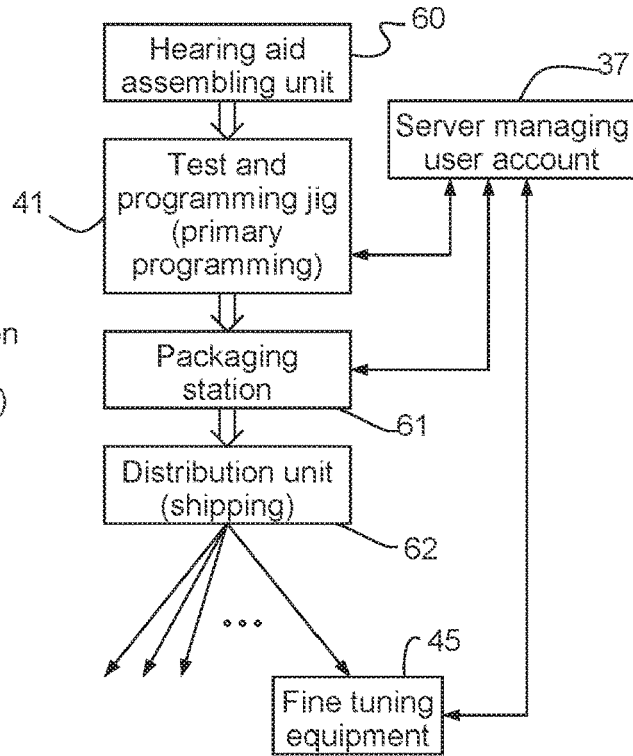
60
Hearing aid assembling unit

37
Server managing user account

41
Test and programming jig (primary programming)

en

)

Packaging station
61

Distribution unit (shipping)
62

...

45
Fine tuning equipment